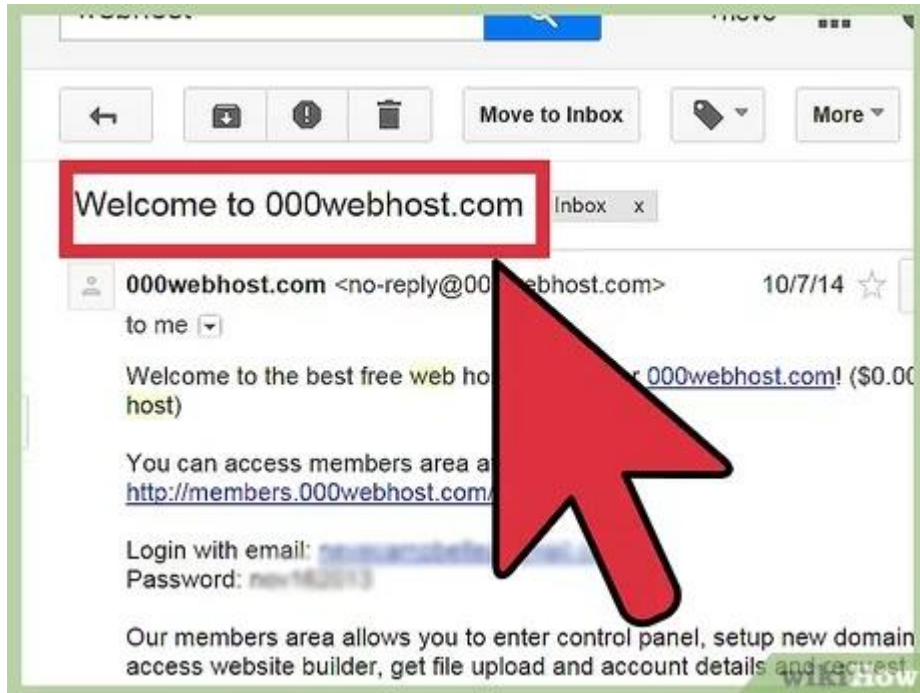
Move to Inbox

More

Welcome to 000webhost.com

Inbox x

000webhost.com <no-reply@00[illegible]ebhost.com>

10/7/14

to me

Welcome to the best free web ho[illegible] 000webhost.com! ($0.0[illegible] host)

You can access members area a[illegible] http://members.000webhost.com/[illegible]

Login with email: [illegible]
Password: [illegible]

Our members area allows you to enter control panel, setup new domain access website builder, get file upload and account details and request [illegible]

wikiHow